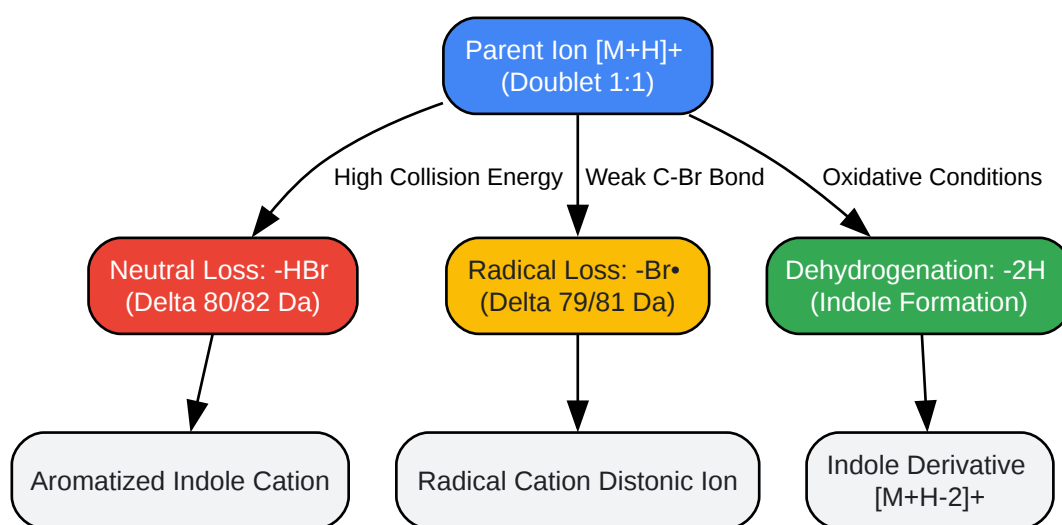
Parent Ion [M+H]+
(Doublet 1:1)

High Collision Energy

Weak C-Br Bond

Oxidative Conditions

Neutral Loss: -HBr
(Delta 80/82 Da)

Radical Loss: -Br•
(Delta 79/81 Da)

Dehydrogenation: -2H
(Indole Formation)

Aromatized Indole Cation

Radical Cation Distonic Ion

Indole Derivative
[M+H-2]+